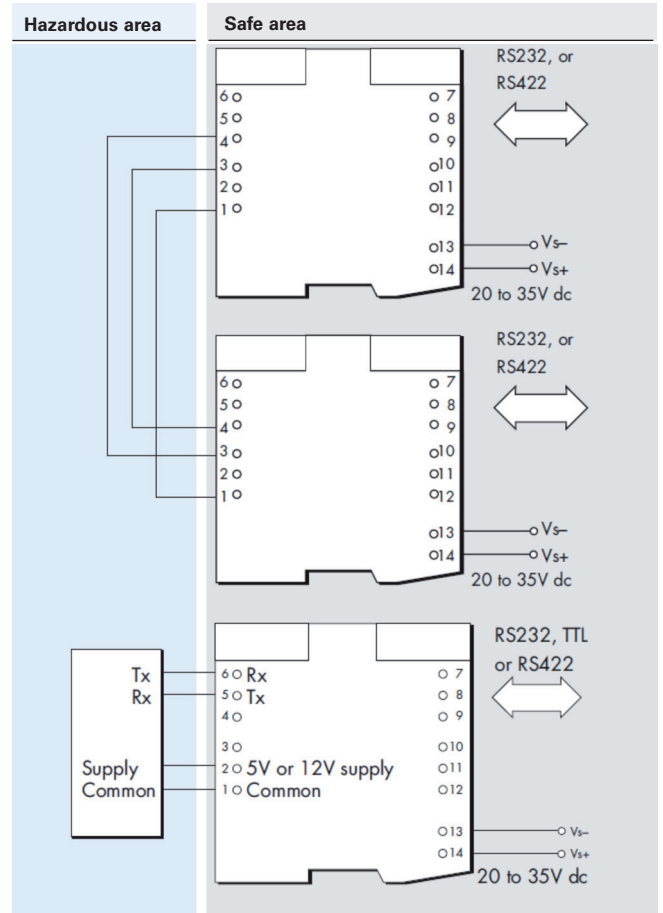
Hazardous area

Safe area

RS232, or RS422

6
5
4
3
2
1

7
8
9
10
11
12
13
14

Vs–
Vs+
20 to 35V dc

RS232, or RS422

6
5
4
3
2
1

7
8
9
10
11
12
13
14

Vs–
Vs+
20 to 35V dc

RS232, TTL or RS422

Tx
Rx
Supply
Common

6 Rx
5 Tx
4
3
2 5V or 12V supply
1 Common

7
8
9
10
11
12
13
14

Vs–
Vs+
20 to 35V dc